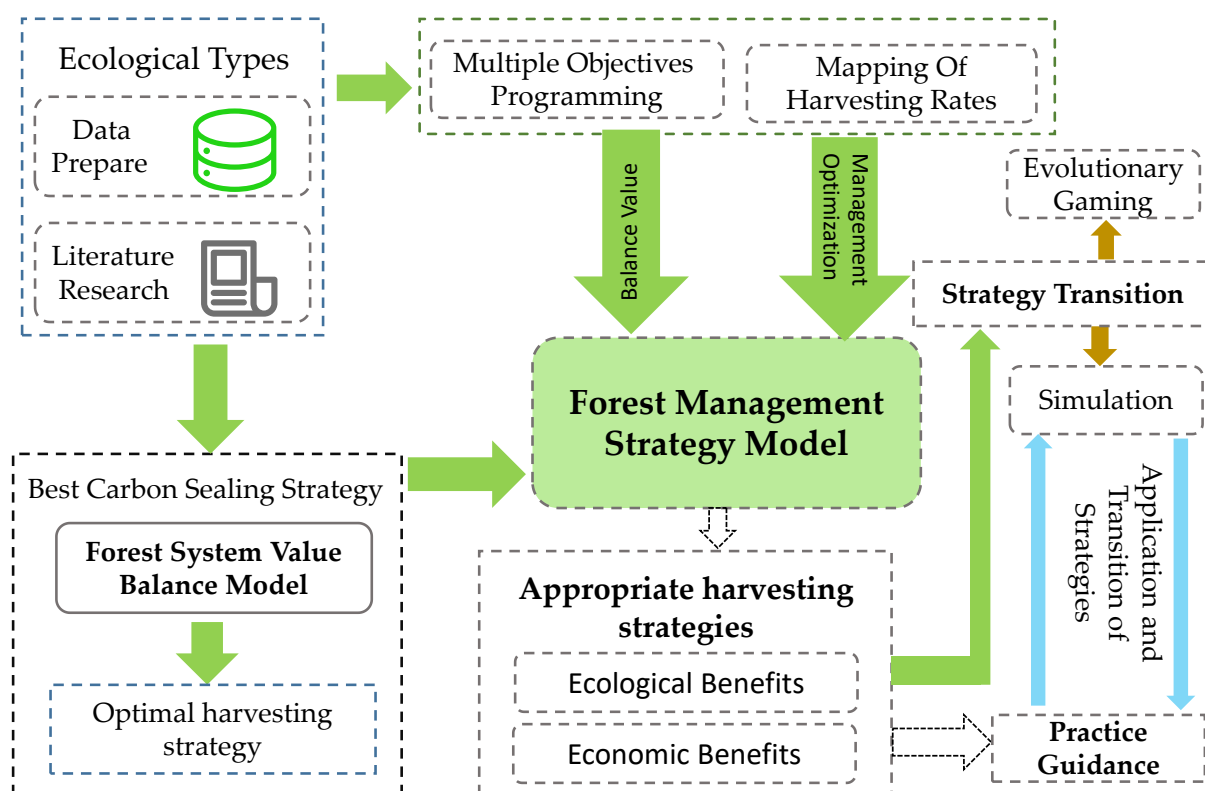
Ecological Types

Data Prepare

Literature Research

Multiple Objectives Programming

Mapping Of Harvesting Rates

Balance Value

Management Optimization

Evolutionary Gaming

Strategy Transition

Simulation

Forest Management Strategy Model

Best Carbon Sealing Strategy

Forest System Value Balance Model

Optimal harvesting strategy

Appropriate harvesting strategies

Ecological Benefits

Economic Benefits

Application and Transition of Strategies

Practice Guidance